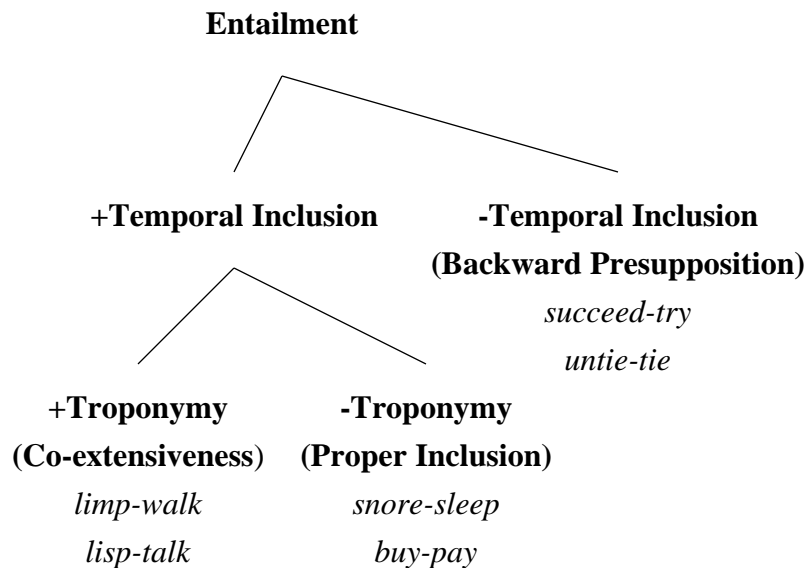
Entailment

+Temporal Inclusion

-Temporal Inclusion
(Backward Presupposition)
*succeed-try*
*untie-tie*

+Troponymy
(Co-extensiveness)
*limp-walk*
*lisp-talk*

-Troponymy
(Proper Inclusion)
*snore-sleep*
*buy-pay*